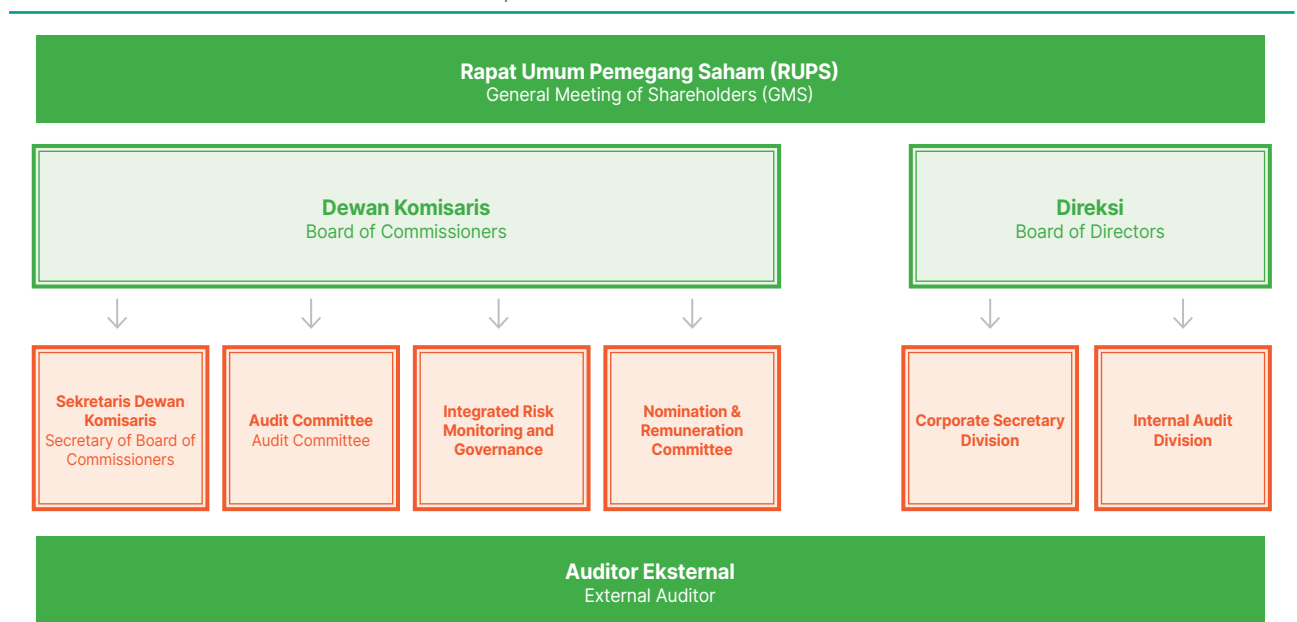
Rapat Umum Pemegang Saham (RUPS)
General Meeting of Shareholders (GMS)

Dewan Komisaris
Board of Commissioners

Direksi
Board of Directors

Sekretaris Dewan Komisaris
Secretary of Board of Commissioners

Audit Committee
Audit Committee

Integrated Risk Monitoring and Governance

Nomination & Remuneration Committee

Corporate Secretary Division

Internal Audit Division

Auditor Eksternal
External Auditor